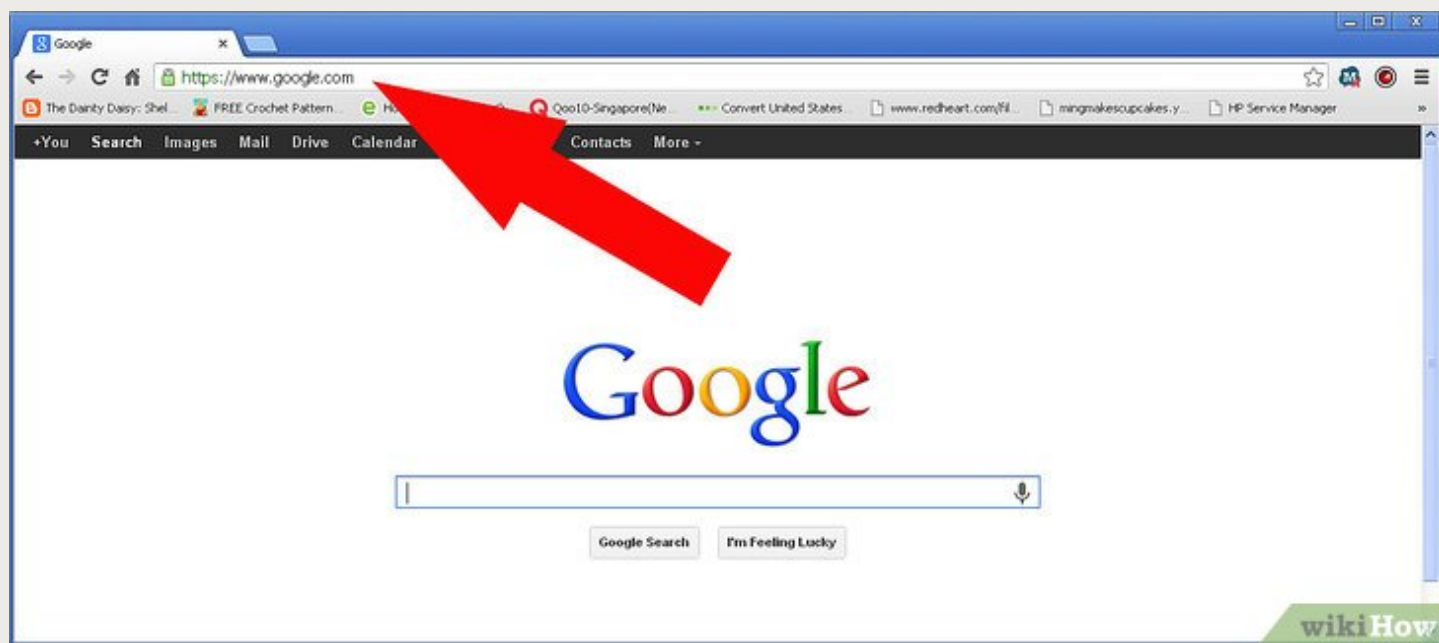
Google

https://www.google.com

The Dainty Daisy: Shel... FREE Crochet Pattern... Ho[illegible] Qoo10-Singapore(Ne... Convert United States... www.redheart.com/fil... mingmakescupcakes.y... HP Service Manager

+You Search Images Mail Drive Calendar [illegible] Contacts More

Google

Google Search I'm Feeling Lucky

wikiHow